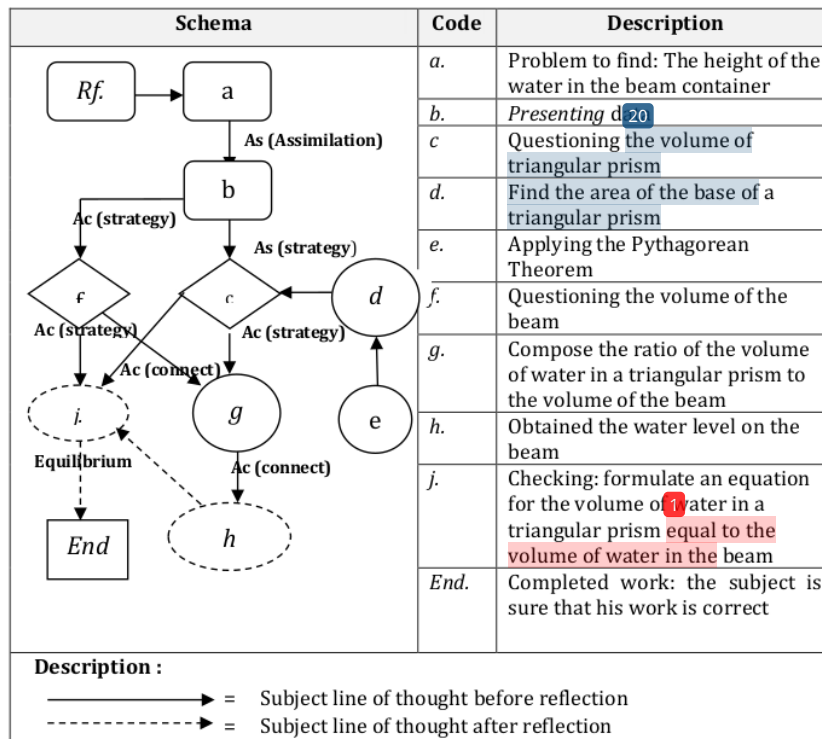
| Schema | Code | Description |
|---|---|---|
| Rf. a As (Assimilation) b Ac (strategy) As (strategy) f c d Ac (strategy) Ac (strategy) Ac (connect) j g e Equilibrium Ac (connect) End h | a. | Problem to find: The height of the water in the beam container |
| | b. | Presenting d 20 |
| | c | Questioning the volume of triangular prism |
| | d. | Find the area of the base of a triangular prism |
| | e. | Applying the Pythagorean Theorem |
| | f. | Questioning the volume of the beam |
| | g. | Compose the ratio of the volume of water in a triangular prism to the volume of the beam |
| | h. | Obtained the water level on the beam |
| | j. | Checking: formulate an equation for the volume of 1 water in a triangular prism equal to the volume of water in the beam |
| | End. | Completed work: the subject is sure that his work is correct |

Description :

= Subject line of thought before reflection

= Subject line of thought after reflection